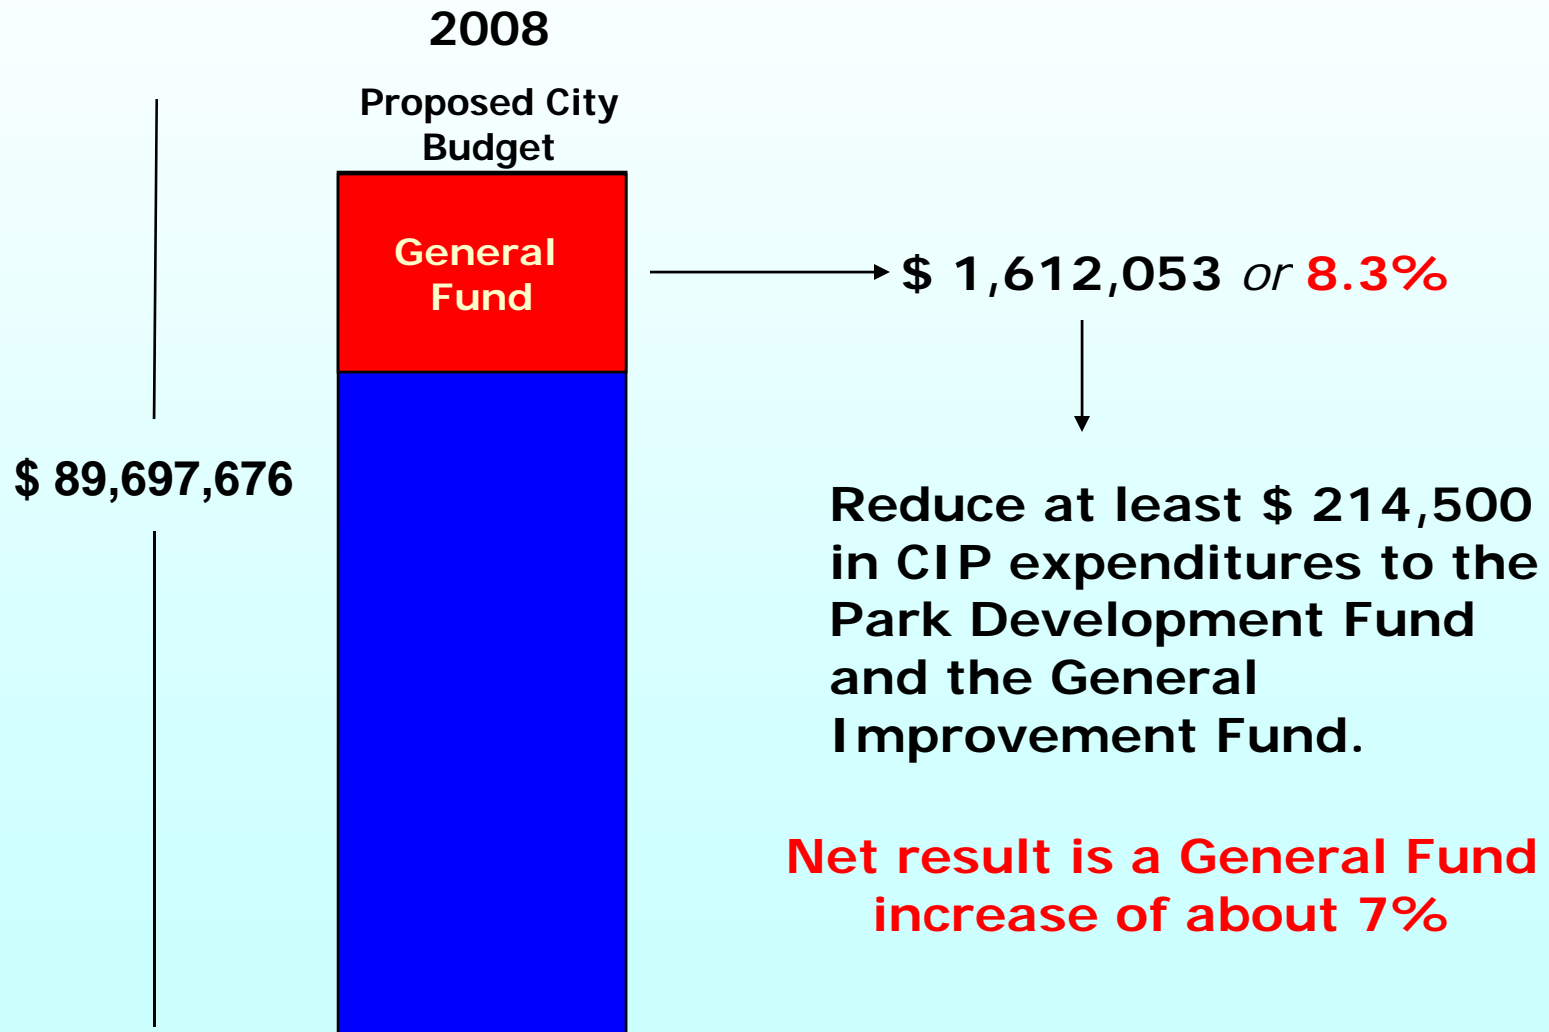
2008

Proposed City Budget

General Fund

$ 1,612,053 or 8.3%

$ 89,697,676

Reduce at least $ 214,500 in CIP expenditures to the Park Development Fund and the General Improvement Fund.

Net result is a General Fund increase of about 7%